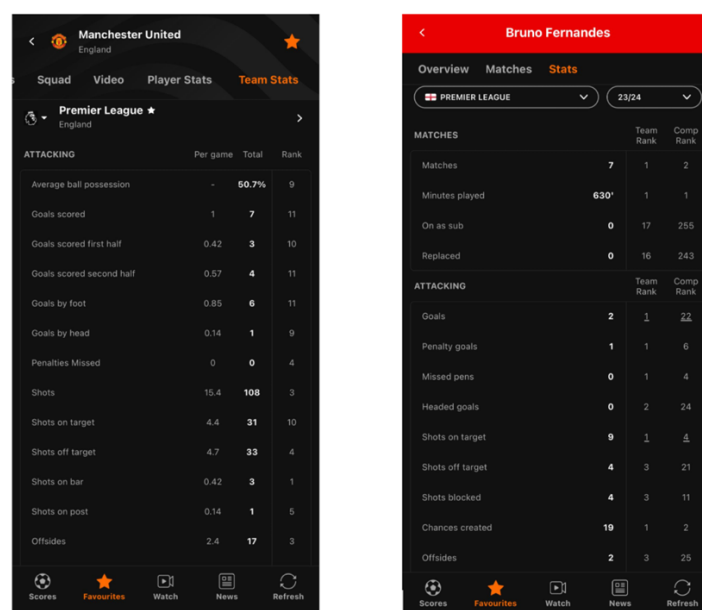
Manchester United
England

s Squad Video Player Stats Team Stats

Premier League ★
England

ATTACKING

| | Per game | Total | Rank |
|---|---|---|---|
| Average ball possession | - | 50.7% | 9 |
| Goals scored | 1 | 7 | 11 |
| Goals scored first half | 0.42 | 3 | 10 |
| Goals scored second half | 0.57 | 4 | 11 |
| Goals by foot | 0.85 | 6 | 11 |
| Goals by head | 0.14 | 1 | 9 |
| Penalties Missed | 0 | 0 | 4 |
| Shots | 15.4 | 108 | 3 |
| Shots on target | 4.4 | 31 | 10 |
| Shots off target | 4.7 | 33 | 4 |
| Shots on bar | 0.42 | 3 | 1 |
| Shots on post | 0.14 | 1 | 5 |
| Offsides | 2.4 | 17 | 3 |

Scores Favourites Watch News Refresh

Bruno Fernandes

Overview Matches Stats

PREMIER LEAGUE 23/24

| MATCHES | | Team Rank | Comp Rank |
|---|---|---|---|
| Matches | 7 | 1 | 2 |
| Minutes played | 630' | 1 | 1 |
| On as sub | 0 | 17 | 255 |
| Replaced | 0 | 16 | 243 |

| ATTACKING | | Team Rank | Comp Rank |
|---|---|---|---|
| Goals | 2 | 1 | 22 |
| Penalty goals | 1 | 1 | 6 |
| Missed pens | 0 | 1 | 4 |
| Headed goals | 0 | 2 | 24 |
| Shots on target | 9 | 1 | 4 |
| Shots off target | 4 | 3 | 21 |
| Shots blocked | 4 | 3 | 11 |
| Chances created | 19 | 1 | 2 |
| Offsides | 2 | 3 | 25 |

Scores Favourites Watch News Refresh